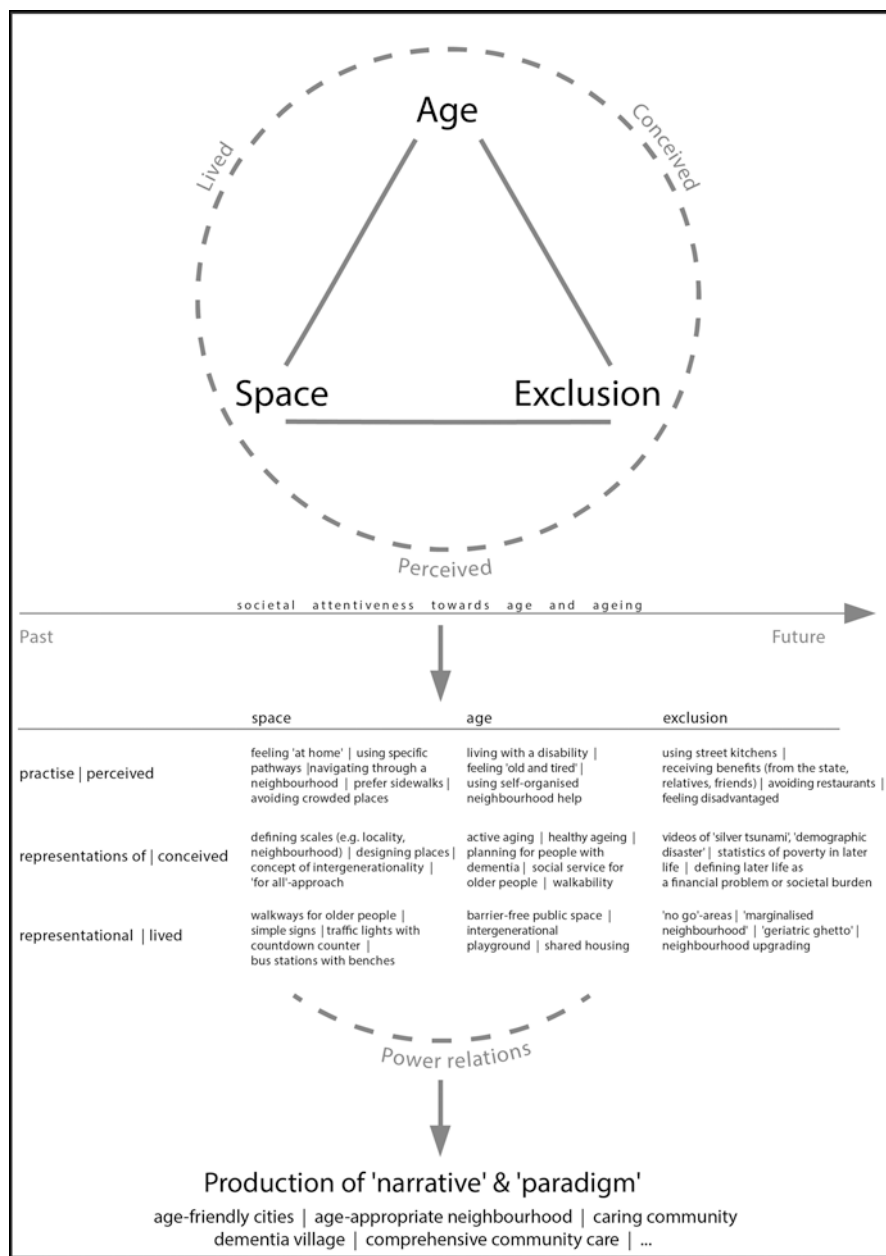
Age

Lived

Conceived

Space

Exclusion

Perceived

societal attentiveness towards age and ageing

Past

Future

| | space | age | exclusion |
|---|---|---|---|
| practise \| perceived | feeling 'at home' \| using specific pathways \|navigating through a neighbourhood \| prefer sidewalks \| avoiding crowded places | living with a disability \| feeling 'old and tired' \| using self-organised neighbourhood help | using street kitchens \| receiving benefits (from the state, relatives, friends) \| avoiding restaurants \| feeling disadvantaged |
| representations of \| conceived | defining scales (e.g. locality, neighbourhood) \| designing places \| concept of intergenerationality \| 'for all'-approach | active aging \| healthy ageing \| planning for people with dementia \| social service for older people \| walkability | videos of 'silver tsunami', 'demographic disaster' \| statistics of poverty in later life \| defining later life as a financial problem or societal burden |
| representational \| lived | walkways for older people \| simple signs \| traffic lights with countdown counter \| bus stations with benches | barrier-free public space \| intergenerational playground \| shared housing | 'no go'-areas \| 'marginalised neighbourhood' \| 'geriatric ghetto' \| neighbourhood upgrading |

Power relations

Production of 'narrative' & 'paradigm'

age-friendly cities | age-appropriate neighbourhood | caring community
dementia village | comprehensive community care | ...